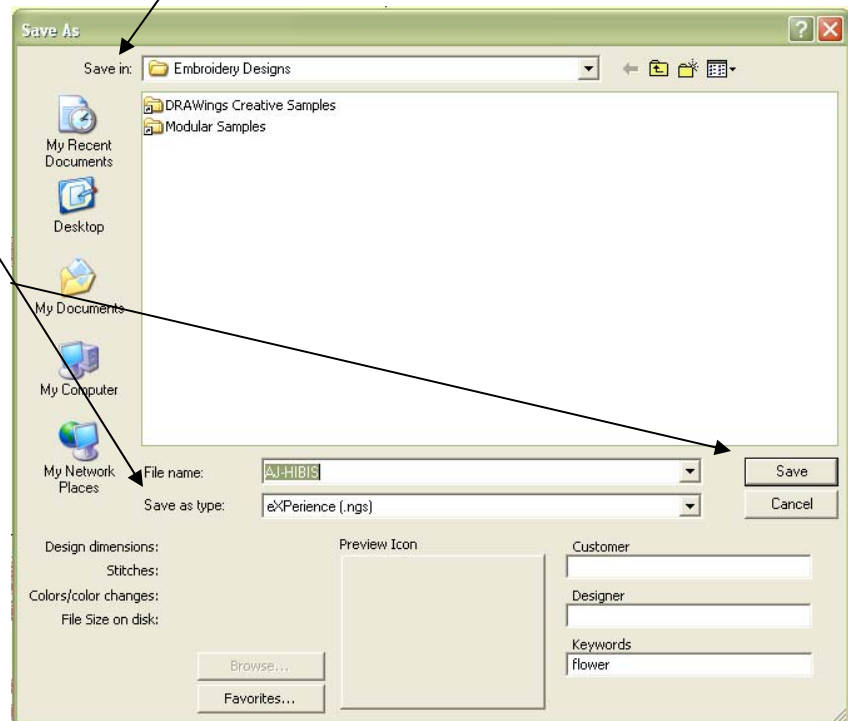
Save As

?

Save in: Embroidery Designs

DRAWings Creative Samples
Modular Samples

My Recent Documents

Desktop

My Documents

My Computer

My Network Places

File name: AJ-HIBIS

Save as type: eXPerience (.ngs)

Save

Cancel

Design dimensions:
Stitches:
Colors/color changes:
File Size on disk:

Preview Icon

Customer

Designer

Keywords
flower

Browse...

Favorites...